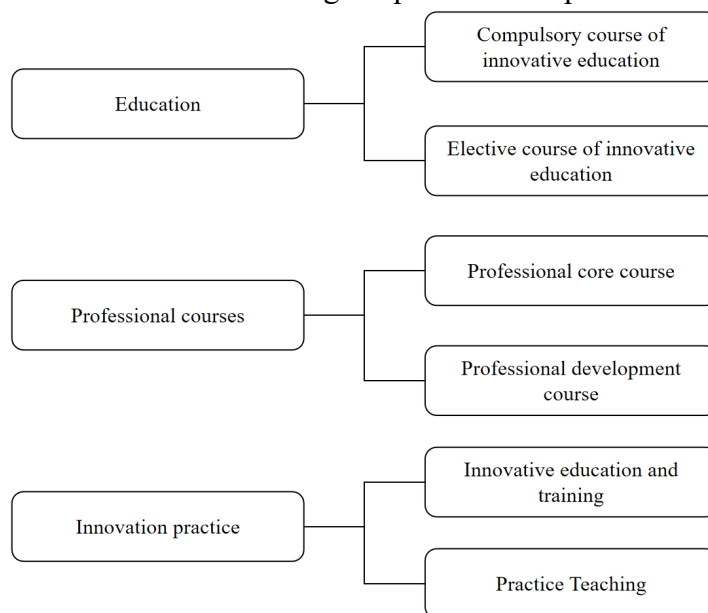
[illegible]

Education

Compulsory course of innovative education

Elective course of innovative education

Professional courses

Professional core course

Professional development course

Innovation practice

Innovative education and training

Practice Teaching